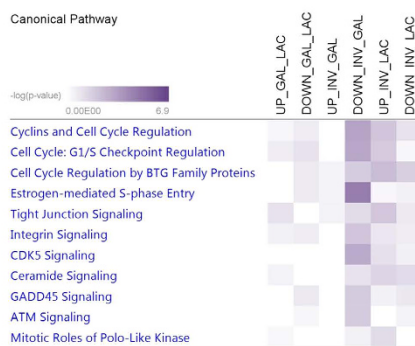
Canonical Pathway

-log(p-value)

0.00E00

6.9

UP_GAL_LAC

DOWN_GAL_LAC

UP_INV_GAL

DOWN_INV_GAL

UP_INV_LAC

DOWN_INV_LAC

Cyclins and Cell Cycle Regulation

Cell Cycle: G1/S Checkpoint Regulation

Cell Cycle Regulation by BTG Family Proteins

Estrogen-mediated S-phase Entry

Tight Junction Signaling

Integrin Signaling

CDK5 Signaling

Ceramide Signaling

GADD45 Signaling

ATM Signaling

Mitotic Roles of Polo-Like Kinase